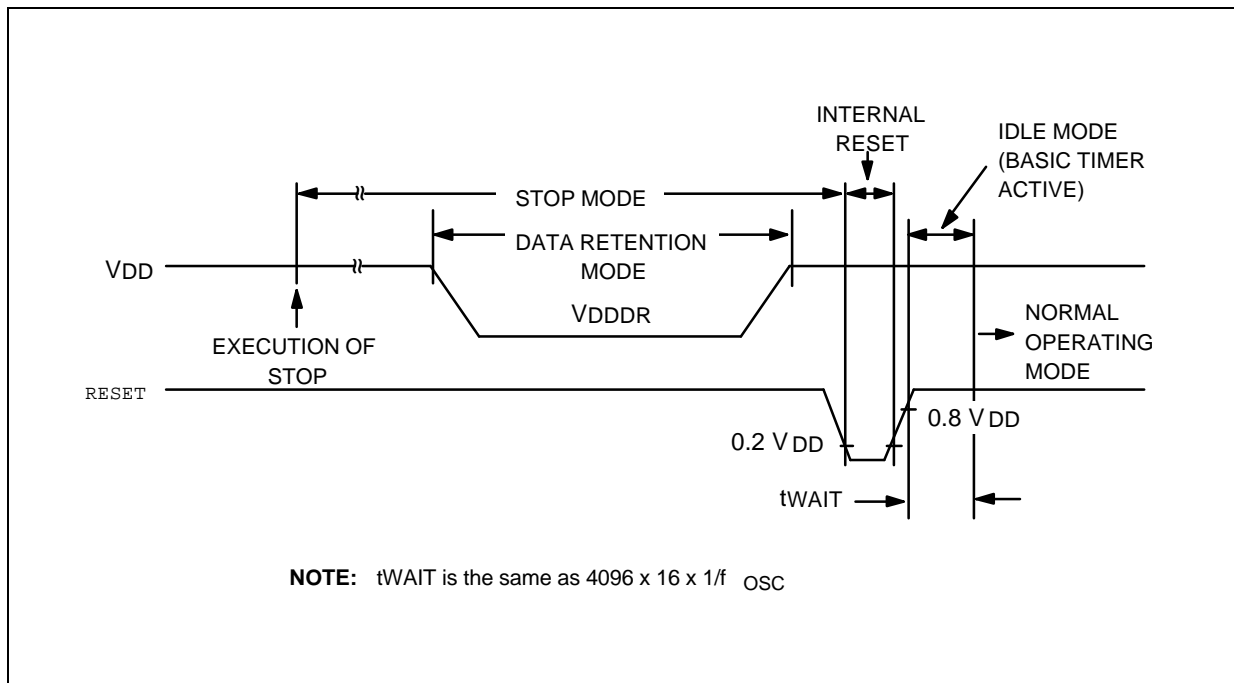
INTERNAL RESET

IDLE MODE (BASIC TIMER ACTIVE)

STOP MODE

DATA RETENTION MODE

VDD

VDDDR

EXECUTION OF STOP

NORMAL OPERATING MODE

RESET

0.2 V DD

0.8 V DD

tWAIT

**NOTE:** tWAIT is the same as 4096 x 16 x 1/f OSC